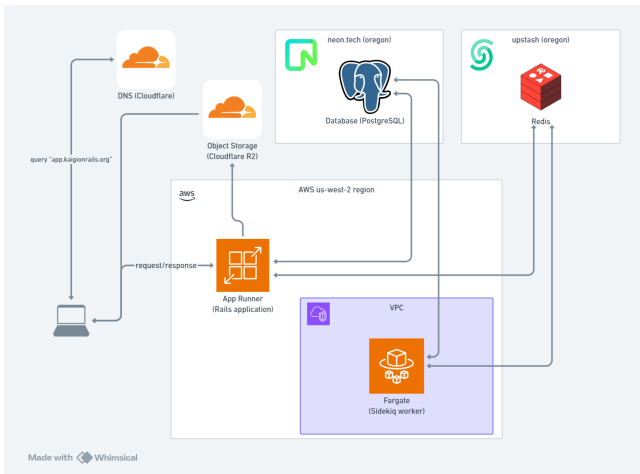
DNS (Cloudflare)

Object Storage
(Cloudflare R2)

neon.tech (oregon)

Database (PostgreSQL)

upstash (oregon)

Redis

query "app.kargionrails.org"

aws

AWS us-west-2 region

request/response

App Runner
(Rails application)

VPC

Fargate
(Sidekiq worker)

Made with Whimsical